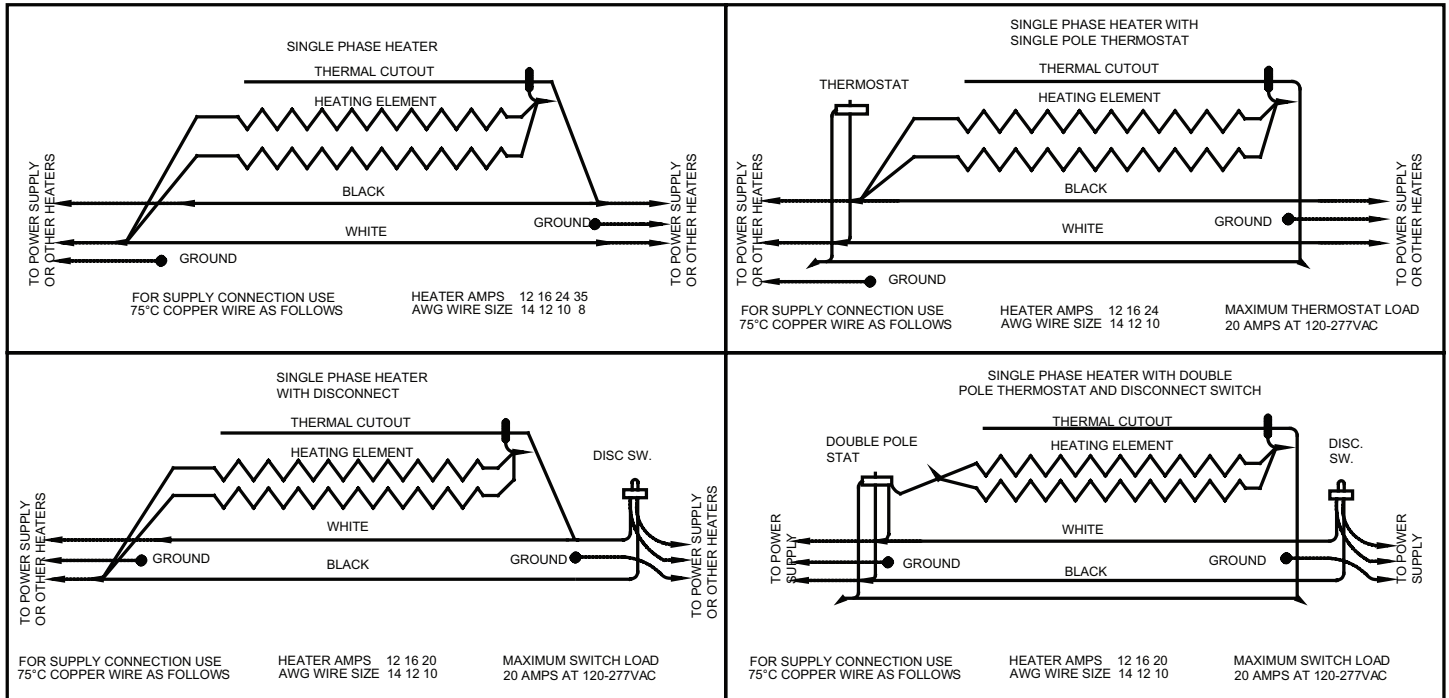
SINGLE PHASE HEATER

THERMAL CUTOUT

HEATING ELEMENT

TO POWER SUPPLY OR OTHER HEATERS

BLACK

GROUND

WHITE

GROUND

TO POWER SUPPLY OR OTHER HEATERS

FOR SUPPLY CONNECTION USE 75°C COPPER WIRE AS FOLLOWS

HEATER AMPS 12 16 24 35
AWG WIRE SIZE 14 12 10 8

SINGLE PHASE HEATER WITH SINGLE POLE THERMOSTAT

THERMOSTAT

THERMAL CUTOUT

HEATING ELEMENT

TO POWER SUPPLY OR OTHER HEATERS

BLACK

GROUND

WHITE

GROUND

TO POWER SUPPLY OR OTHER HEATERS

FOR SUPPLY CONNECTION USE 75°C COPPER WIRE AS FOLLOWS

HEATER AMPS 12 16 24
AWG WIRE SIZE 14 12 10

MAXIMUM THERMOSTAT LOAD 20 AMPS AT 120-277VAC

SINGLE PHASE HEATER WITH DISCONNECT

THERMAL CUTOUT

HEATING ELEMENT

DISC SW.

TO POWER SUPPLY OR OTHER HEATERS

WHITE

GROUND

BLACK

GROUND

TO POWER SUPPLY OR OTHER HEATERS

FOR SUPPLY CONNECTION USE 75°C COPPER WIRE AS FOLLOWS

HEATER AMPS 12 16 20
AWG WIRE SIZE 14 12 10

MAXIMUM SWITCH LOAD 20 AMPS AT 120-277VAC

SINGLE PHASE HEATER WITH DOUBLE POLE THERMOSTAT AND DISCONNECT SWITCH

THERMAL CUTOUT

DOUBLE POLE STAT

HEATING ELEMENT

DISC. SW.

TO POWER SUPPLY

WHITE

GROUND

GROUND

BLACK

TO POWER SUPPLY

FOR SUPPLY CONNECTION USE 75°C COPPER WIRE AS FOLLOWS

HEATER AMPS 12 16 20
AWG WIRE SIZE 14 12 10

MAXIMUM SWITCH LOAD 20 AMPS AT 120-277VAC